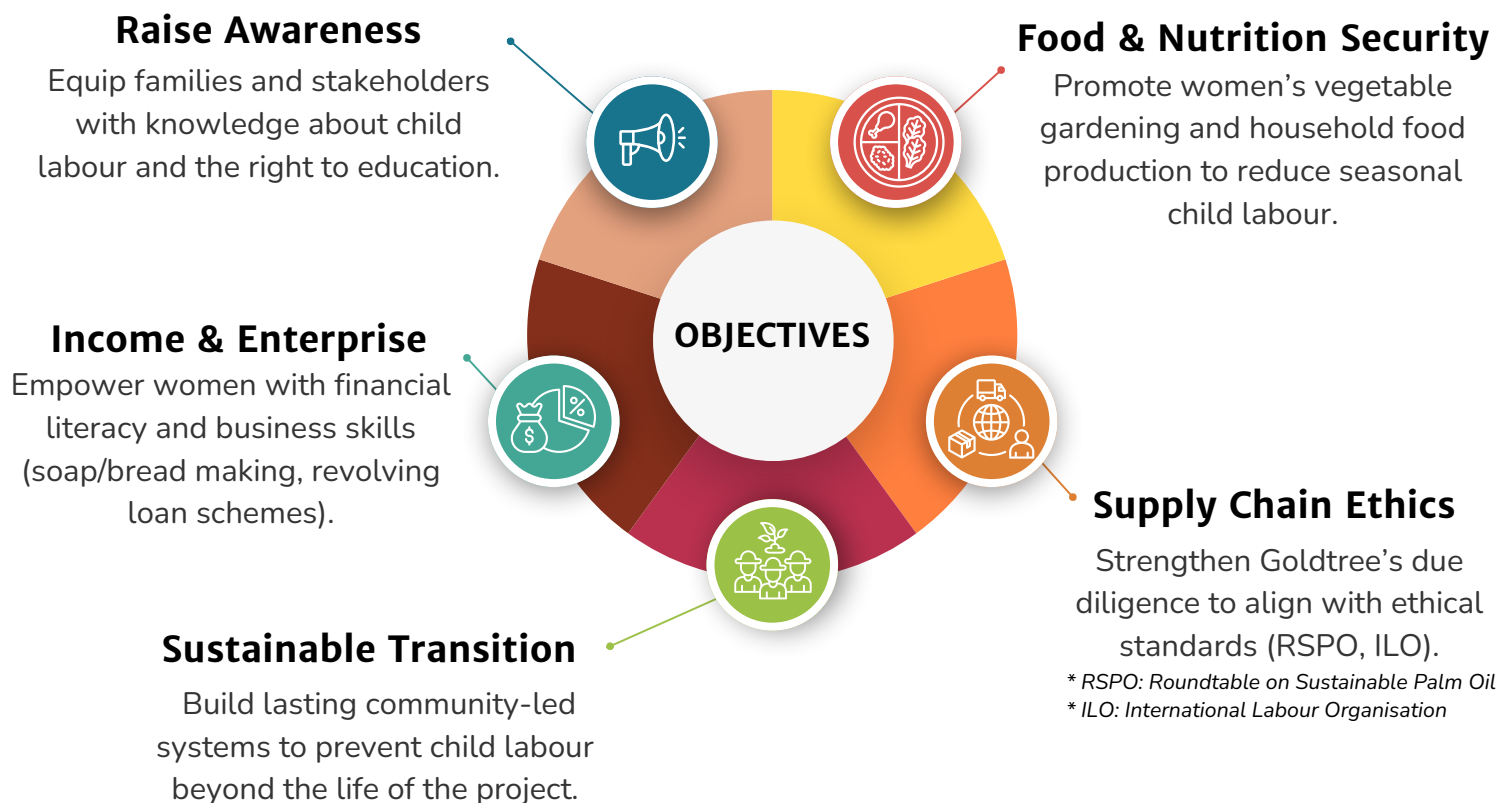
Raise Awareness
Equip families and stakeholders with knowledge about child labour and the right to education.

Food & Nutrition Security
Promote women’s vegetable gardening and household food production to reduce seasonal child labour.

OBJECTIVES

Income & Enterprise
Empower women with financial literacy and business skills (soap/bread making, revolving loan schemes).

%

$

Supply Chain Ethics
Strengthen Goldtree’s due diligence to align with ethical standards (RSPO, ILO).
* RSPO: Roundtable on Sustainable Palm Oil
* ILO: International Labour Organisation

Sustainable Transition
Build lasting community-led systems to prevent child labour beyond the life of the project.